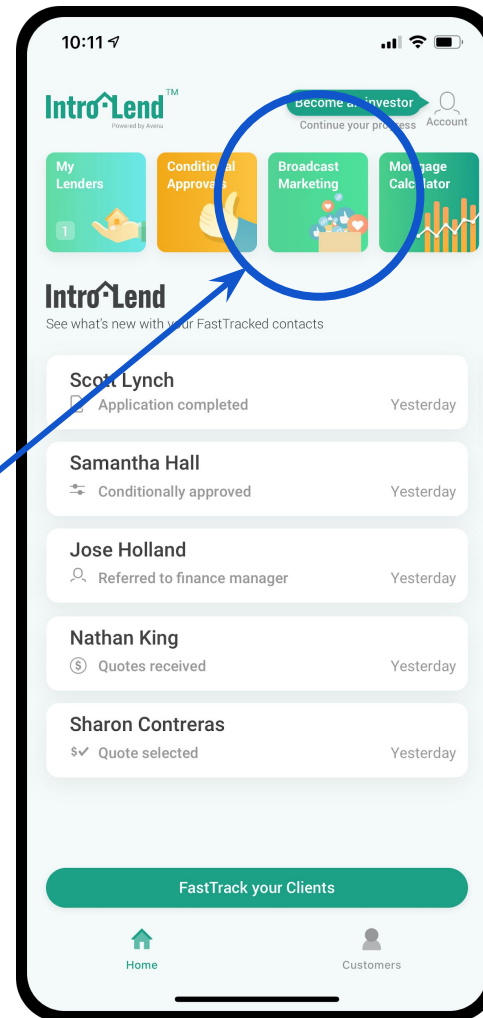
10:11

IntroLend™
Powered by Avenu

Become an investor
Continue your progress

Account

My Lenders
1

Conditional Approvals

Broadcast Marketing

Mortgage Calculator

IntroLend
See what's new with your FastTracked contacts

Scott Lynch
Application completed
Yesterday

Samantha Hall
Conditionally approved
Yesterday

Jose Holland
Referred to finance manager
Yesterday

Nathan King
Quotes received
Yesterday

Sharon Contreras
Quote selected
Yesterday

FastTrack your Clients

Home

Customers